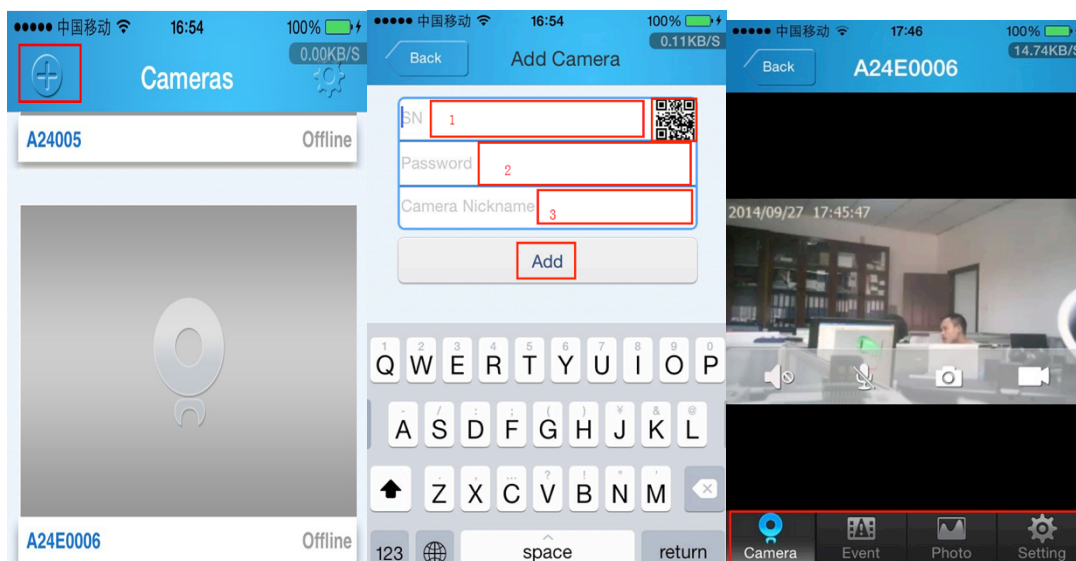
●●●●● 中国移动 16:54 100%
0.00KB/S
Cameras
A24005 Offline
A24E0006 Offline

●●●●● 中国移动 16:54 100%
0.11KB/S
Back
Add Camera
SN 1
Password 2
Camera Nickname 3
Add
Q W E R T Y U I O P
A S D F G H J K L
Z X C V B N M
123 space return

●●●●● 中国移动 17:46 100%
14.74KB/S
Back
A24E0006
2014/09/27 17:45:47
Camera Event Photo Setting